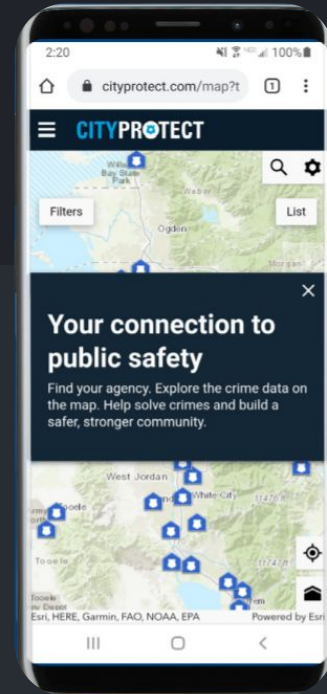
2:20

100%

cityprotect.com/map?t

1

CITYPROTECT

Willard Bay State Park

Filters

List

Ogden

Morgan

×

Your connection to public safety

Find your agency. Explore the crime data on the map. Help solve crimes and build a safer, stronger community.

West Jordan

White City

Tooele

Tooele

Tooele Army Depot

Esri, HERE, Garmin, FAO, NOAA, EPA

Powered by Esri